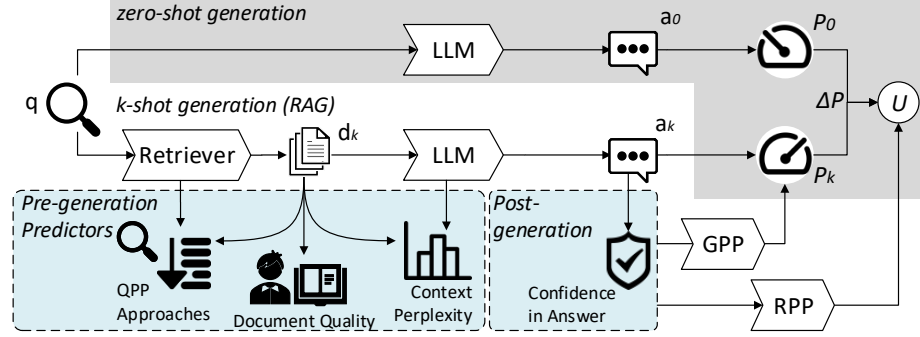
zero-shot generation

q

LLM

$a_0$

$P_0$

k-shot generation (RAG)

$\Delta P$

$U$

Retriever

$d_k$

LLM

$a_k$

$P_k$

Pre-generation Predictors

Post-generation

GPP

QPP Approaches

Document Quality

Context Perplexity

Confidence in Answer

RPP